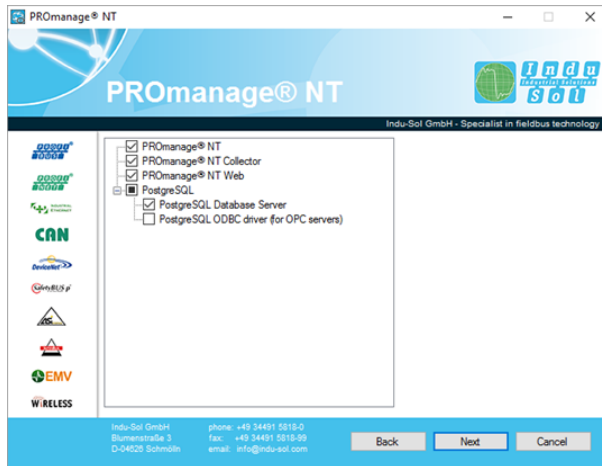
PROmanage® NT

PROmanage® NT

Indu Sol
Industrial Solutions

Indu-Sol GmbH - Specialist in fieldbus technology

PROFIBUS
PROFINET
Industrial Ethernet
CAN
DeviceNet
SafetyBUS p
EMV
WIRELESS

PROmanage® NT
PROmanage® NT Collector
PROmanage® NT Web
PostgreSQL
PostgreSQL Database Server
PostgreSQL ODBC driver (for OPC servers)

Indu-Sol GmbH
Blumenstraße 3
D-04626 Schmölln

phone: +49 34491 5818-0
fax: +49 34491 5818-99
email: info@indu-sol.com

Back
Next
Cancel